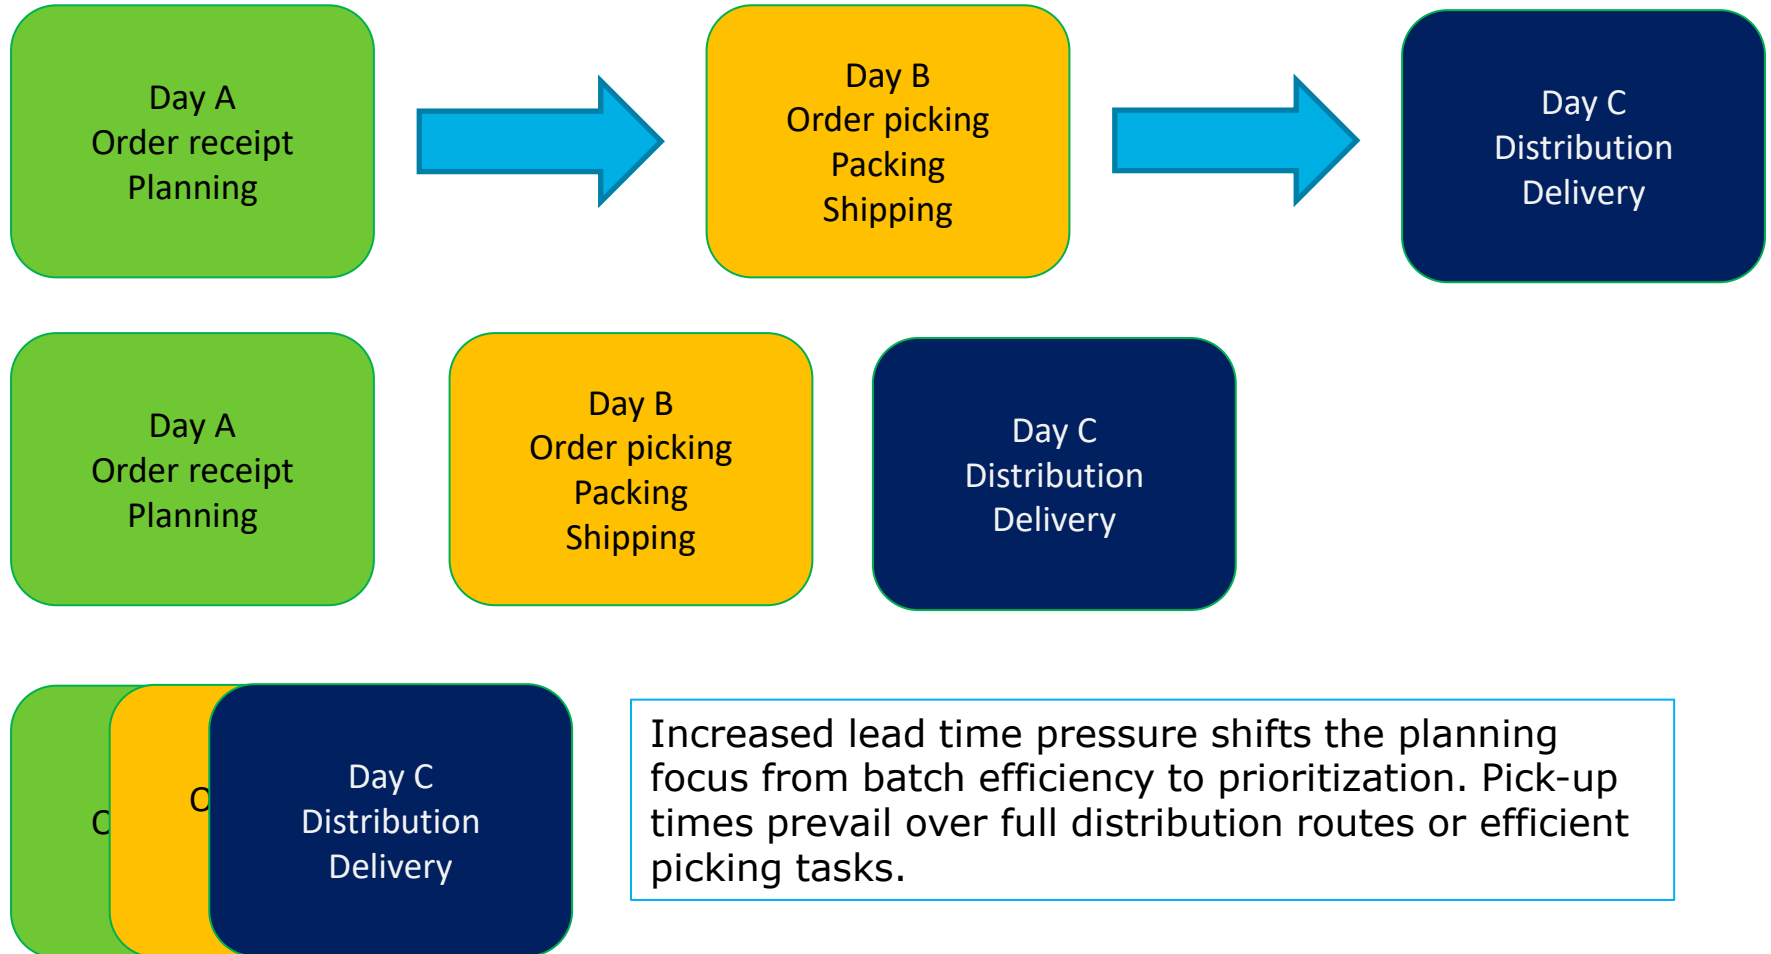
Day A
Order receipt
Planning

Day B
Order picking
Packing
Shipping

Day C
Distribution
Delivery

Day A
Order receipt
Planning

Day B
Order picking
Packing
Shipping

Day C
Distribution
Delivery

C

O

Day C
Distribution
Delivery

Increased lead time pressure shifts the planning focus from batch efficiency to prioritization. Pick-up times prevail over full distribution routes or efficient picking tasks.